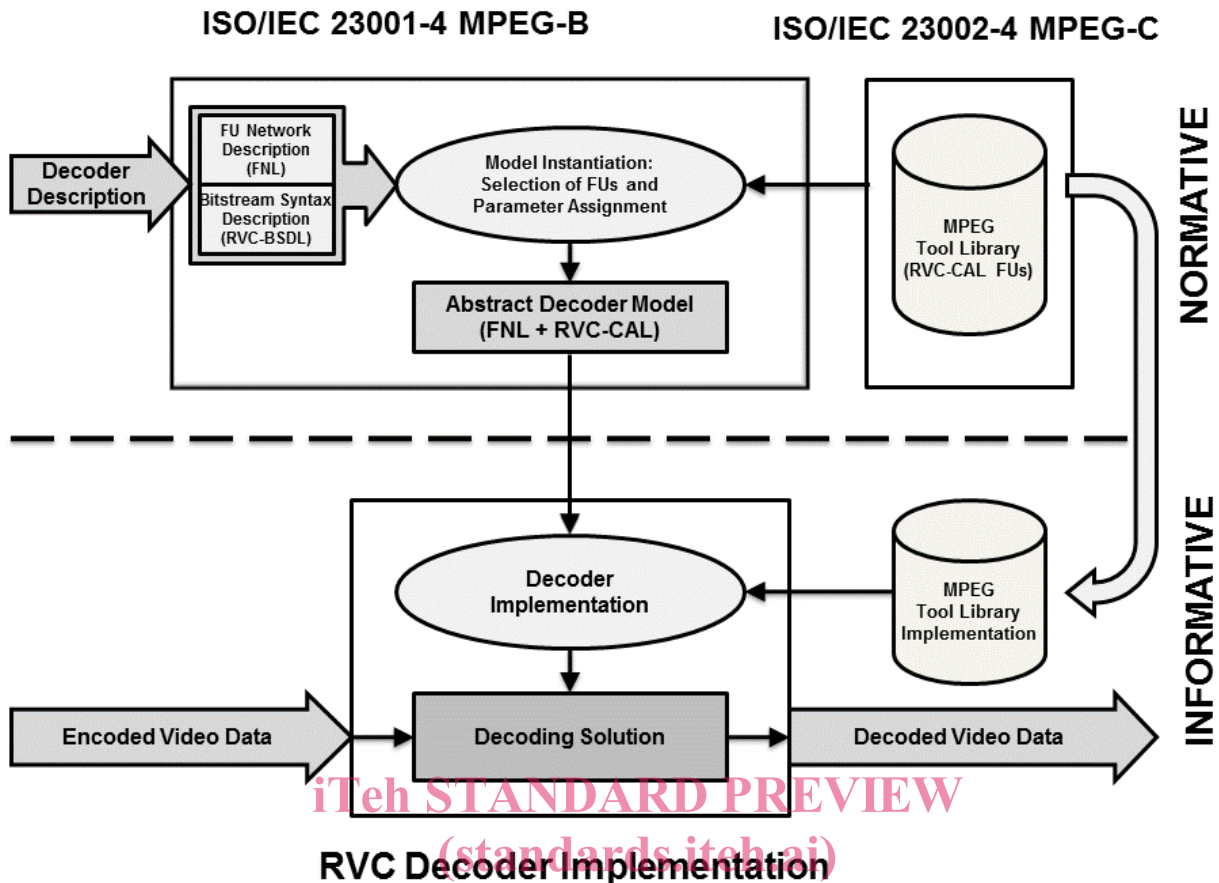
ISO/IEC 23001-4 MPEG-B

ISO/IEC 23002-4 MPEG-C

Decoder Description

FU Network Description (FNL)

Bitstream Syntax Description (RVC-BSDL)

Model Instantiation: Selection of FUs and Parameter Assignment

MPEG Tool Library (RVC-CAL FUs)

NORMATIVE

Abstract Decoder Model (FNL + RVC-CAL)

INFORMATIVE

Decoder Implementation

MPEG Tool Library Implementation

Encoded Video Data

Decoding Solution

Decoded Video Data

iTeh STANDARD PREVIEW

(standards.iteh.ai)

RVC Decoder Implementation